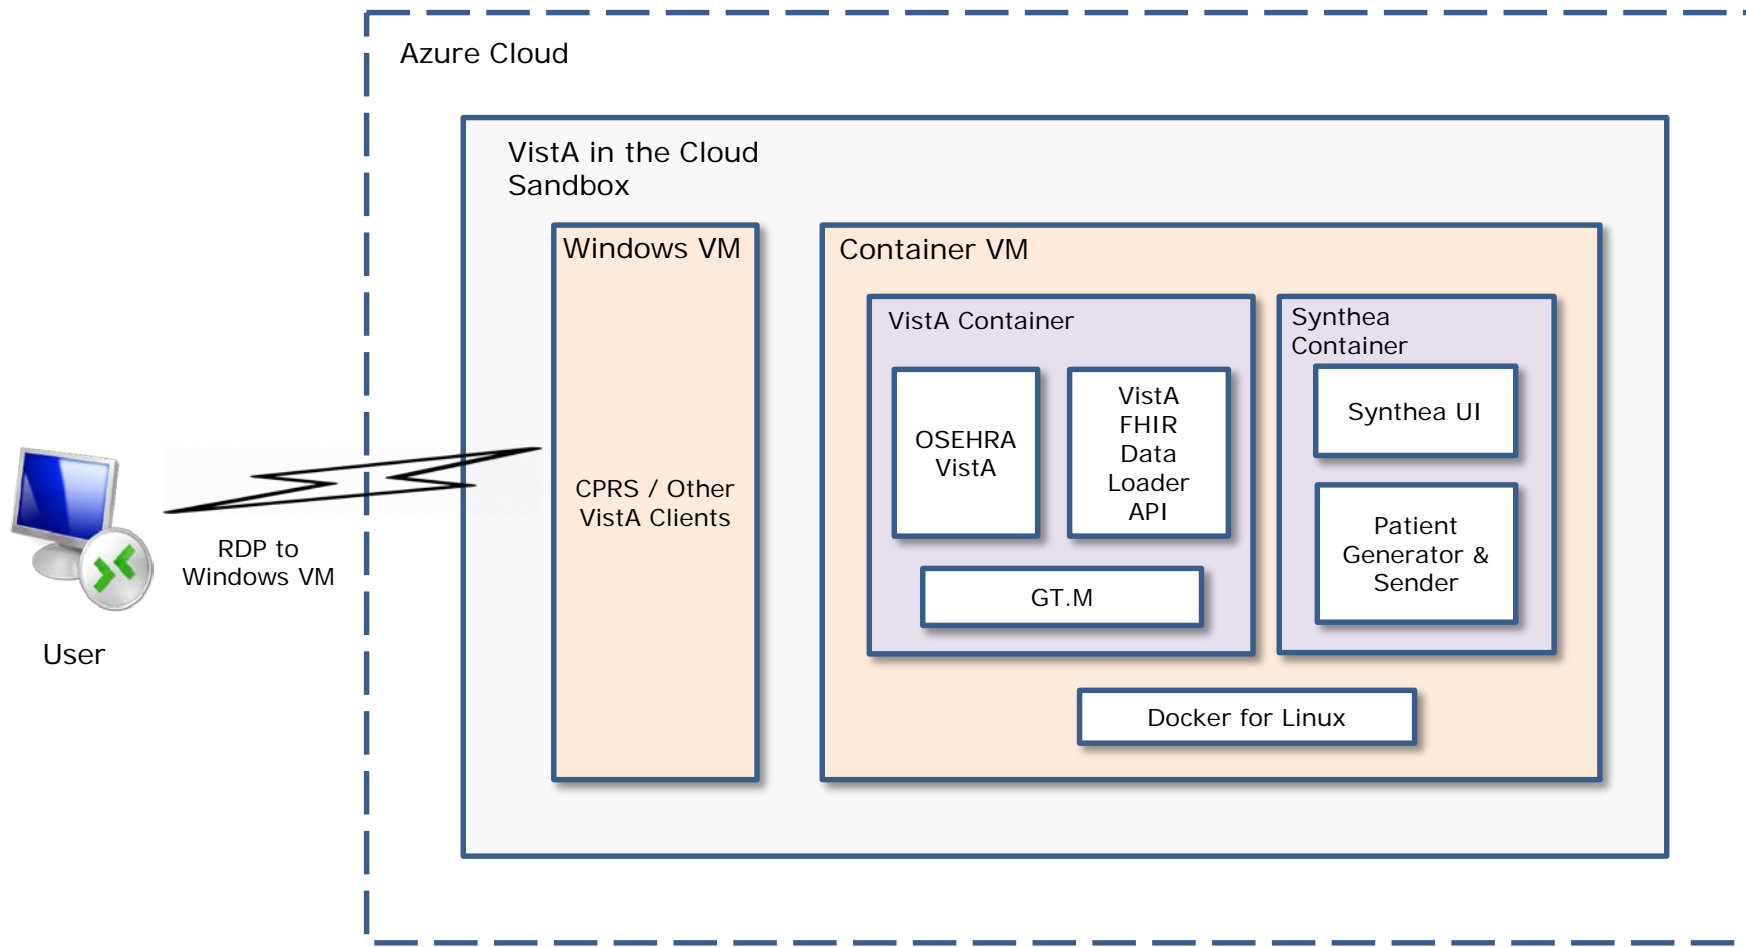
Azure Cloud

VistA in the Cloud Sandbox

Windows VM

CPRS / Other VistA Clients

Container VM

VistA Container

OSEHRA VistA

VistA FHIR Data Loader API

GT.M

Synthea Container

Synthea UI

Patient Generator & Sender

Docker for Linux

RDP to Windows VM

User